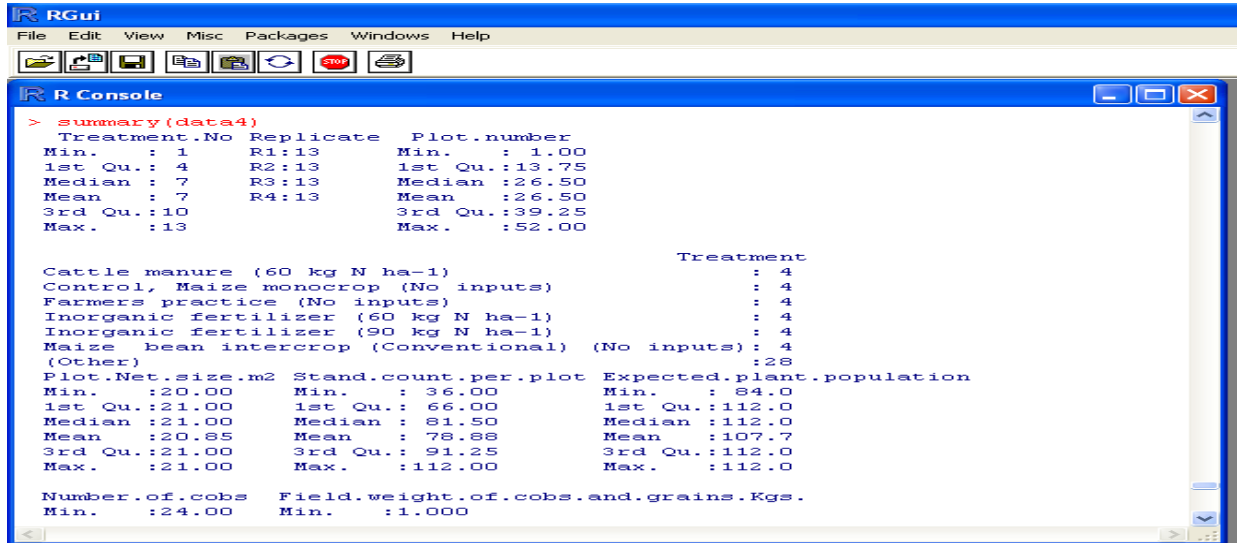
RGui
File Edit View Misc Packages Windows Help
STOP
R Console
> summary(data4)
 Treatment.No Replicate Plot.number
 Min. : 1 R1:13 Min. : 1.00
 1st Qu.: 4 R2:13 1st Qu.:13.75
 Median : 7 R3:13 Median :26.50
 Mean : 7 R4:13 Mean :26.50
 3rd Qu.:10 3rd Qu.:39.25
 Max. :13 Max. :52.00

Treatment
 Cattle manure (60 kg N ha-1) : 4
 Control, Maize monocrop (No inputs) : 4
 Farmers practice (No inputs) : 4
 Inorganic fertilizer (60 kg N ha-1) : 4
 Inorganic fertilizer (90 kg N ha-1) : 4
 Maize bean intercrop (Conventional) (No inputs): 4
 (Other) :28
 Plot.Net.size.m2 Stand.count.per.plot Expected.plant.population
 Min. :20.00 Min. : 36.00 Min. : 84.0
 1st Qu.:21.00 1st Qu.: 66.00 1st Qu.:112.0
 Median :21.00 Median : 81.50 Median :112.0
 Mean :20.85 Mean : 78.88 Mean :107.7
 3rd Qu.:21.00 3rd Qu.: 91.25 3rd Qu.:112.0
 Max. :21.00 Max. :112.00 Max. :112.0

 Number.of.cobs Field.weight.of.cobs.and.grains.Kgs.
 Min. :24.00 Min. :1.000